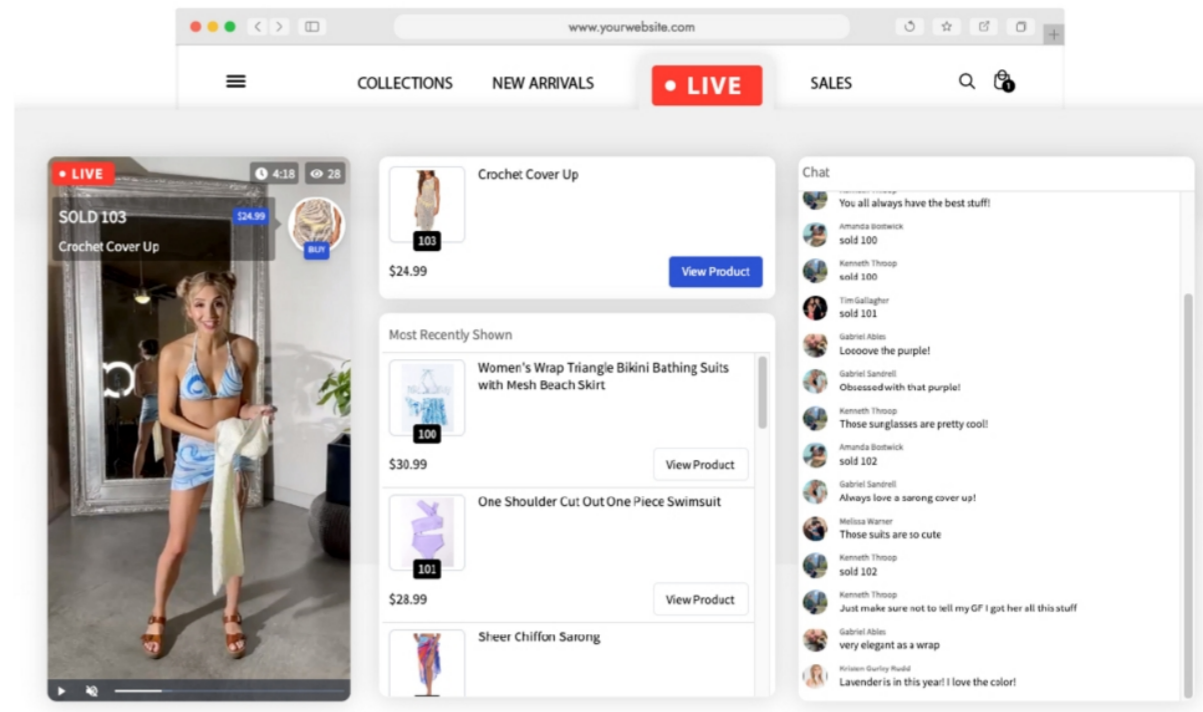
www.yourwebsite.com

COLLECTIONS NEW ARRIVALS • LIVE SALES

1

• LIVE 4:18 28

SOLD 103 $24.99

Crochet Cover Up

BUY

Crochet Cover Up

103

$24.99

View Product

Most Recently Shown

Women's Wrap Triangle Bikini Bathing Suits with Mesh Beach Skirt

100

$30.99

View Product

One Shoulder Cut Out One Piece Swimsuit

101

$28.99

View Product

Sheer Chiffon Sarong

Chat

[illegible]
You all always have the best stuff!

Amanda Bostwick
sold 100

Kenneth Throop
sold 100

Tim Gallagher
sold 101

Gabriel Ables
Loooove the purple!

Gabriel Sandrell
Obsessed with that purple!

Kenneth Throop
Those sunglasses are pretty cool!

Amanda Bostwick
sold 102

Gabriel Sandrell
Always love a sarong cover up!

Melissa Warner
Those suits are so cute

Kenneth Throop
sold 102

Kenneth Throop
Just make sure not to tell my GF I got her all this stuff

Gabriel Ables
very elegant as a wrap

Kristen Gurley Rudd
Lavender is in this year! I love the color!